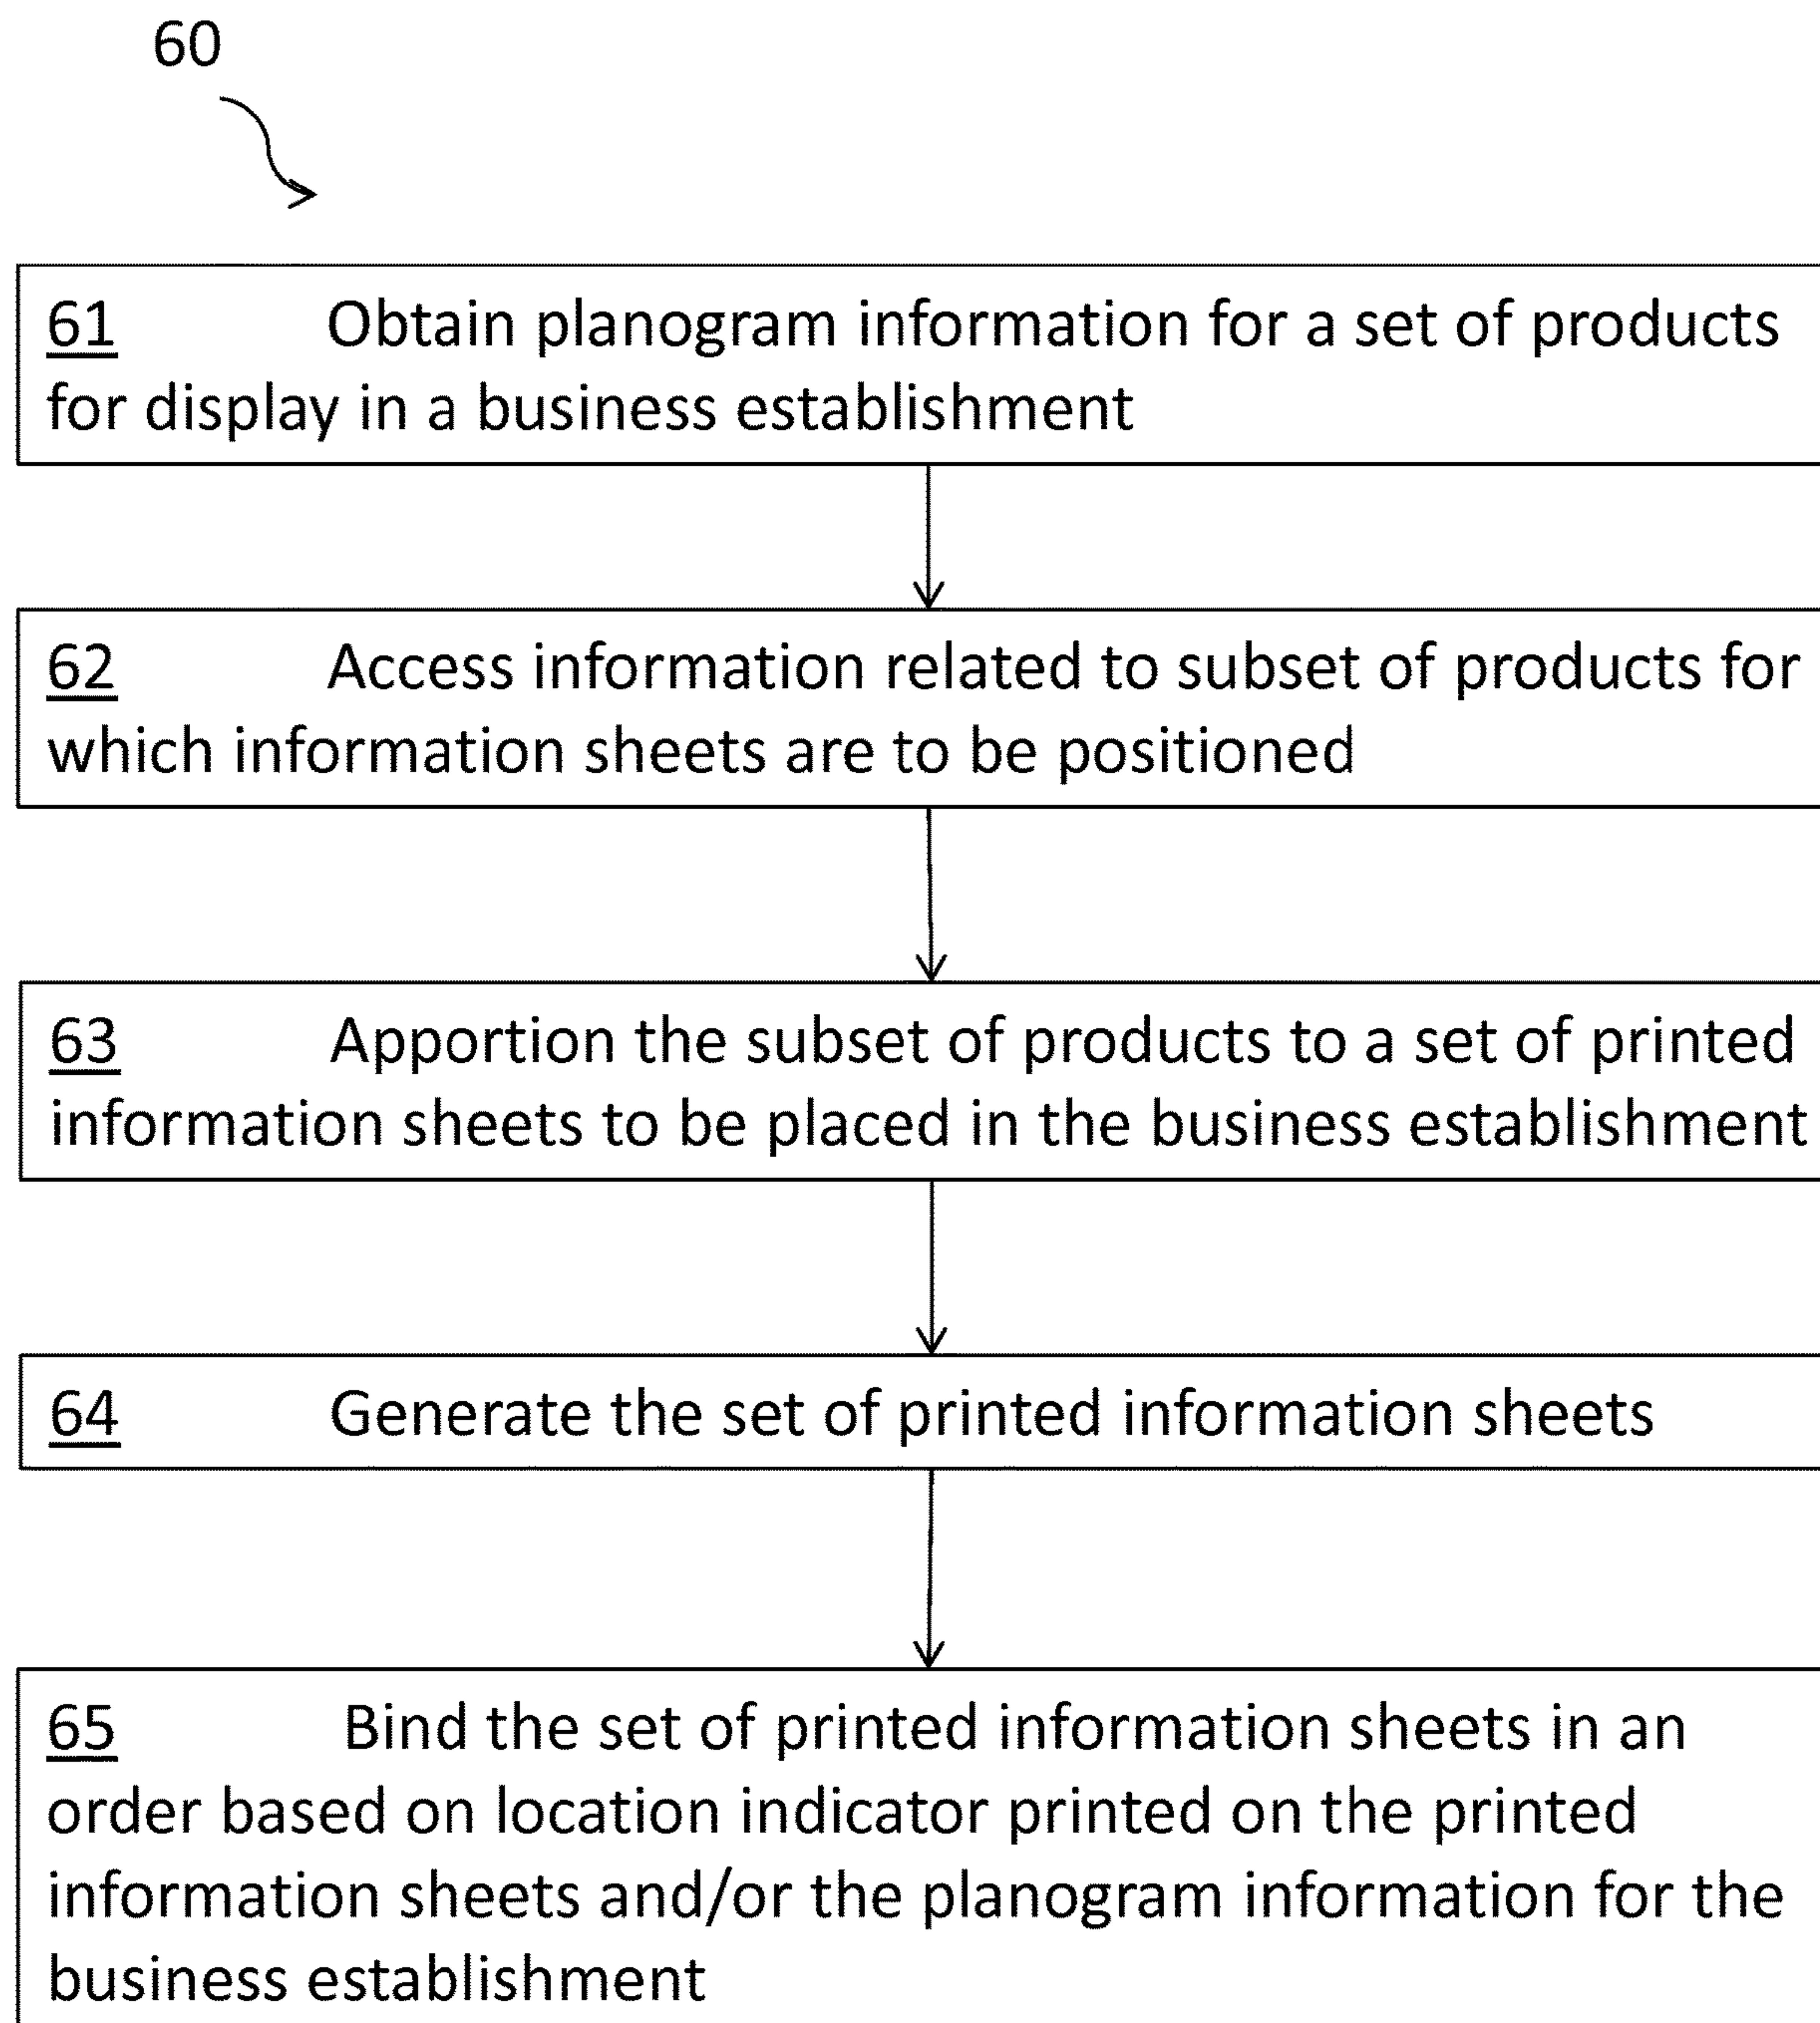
60

61 Obtain planogram information for a set of products for display in a business establishment

62 Access information related to subset of products for which information sheets are to be positioned

63 Apportion the subset of products to a set of printed information sheets to be placed in the business establishment

64 Generate the set of printed information sheets

65 Bind the set of printed information sheets in an order based on location indicator printed on the printed information sheets and/or the planogram information for the business establishment